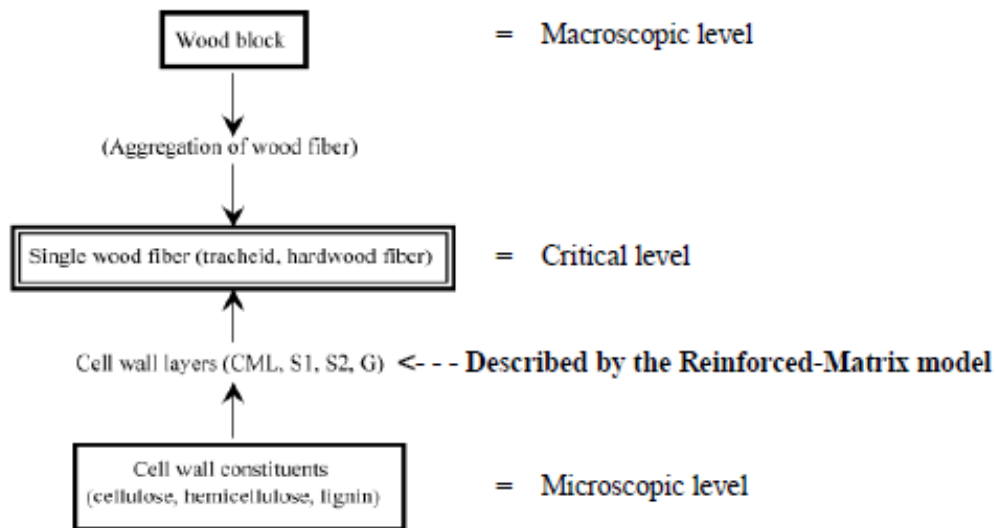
Wood block = Macroscopic level

(Aggregation of wood fiber)

Single wood fiber (tracheid, hardwood fiber) = Critical level

Cell wall layers (CML, S1, S2, G) <- - - Described by the Reinforced-Matrix model

Cell wall constituents (cellulose, hemicellulose, lignin) = Microscopic level